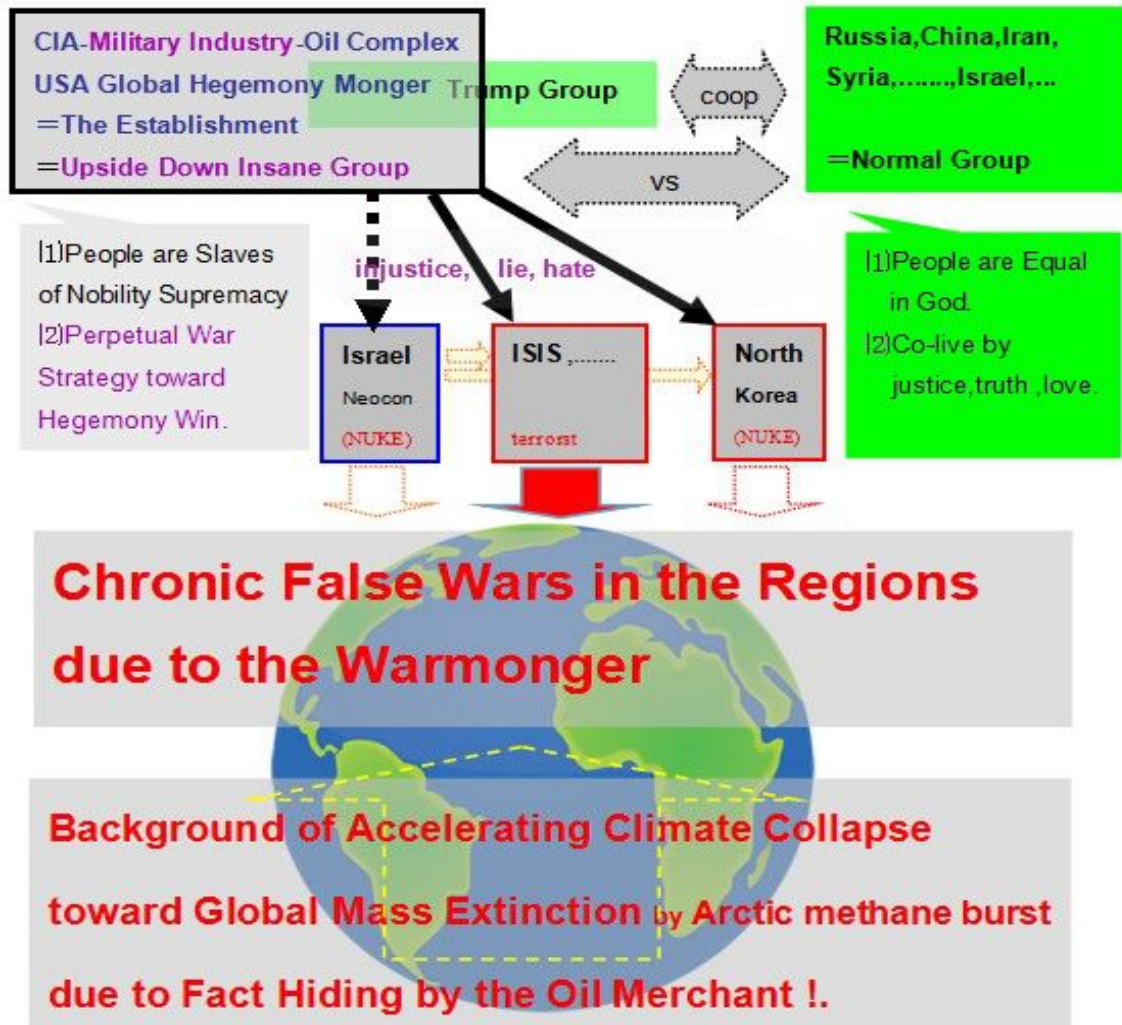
CIA-Military Industry-Oil Complex
USA Global Hegemony Monger
=The Establishment
=Upside Down Insane Group

Trump Group

coop

vs

Russia,China,Iran, Syria,.......,Israel,...

=Normal Group

|1)People are Slaves of Nobility Supremacy
|2)Perpetual War Strategy toward Hegemony Win.

injustice, lie, hate

|1)People are Equal in God.
|2)Co-live by justice,truth ,love.

Israel
Neocon
(NUKE)

ISIS ,.......
terrorst

North Korea
(NUKE)

Chronic False Wars in the Regions due to the Warmonger

Background of Accelerating Climate Collapse toward Global Mass Extinction by Arctic methane burst due to Fact Hiding by the Oil Merchant !.